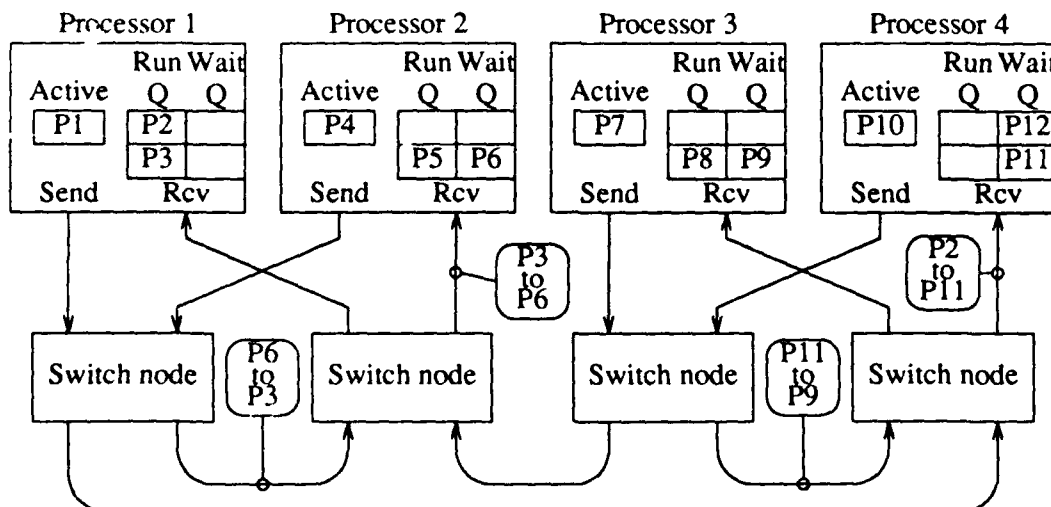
Processor 1
Run Wait
Active Q Q
P1
P2
P3
Send Rcv

Processor 2
Run Wait
Active Q Q
P4
P5 P6
Send Rcv

Processor 3
Run Wait
Active Q Q
P7
P8 P9
Send Rcv

Processor 4
Run Wait
Active Q Q
P10
P12
P11
Send Rcv

P3 to P6

P2 to P11

Switch node
P6 to P3
Switch node

Switch node
P11 to P9
Switch node